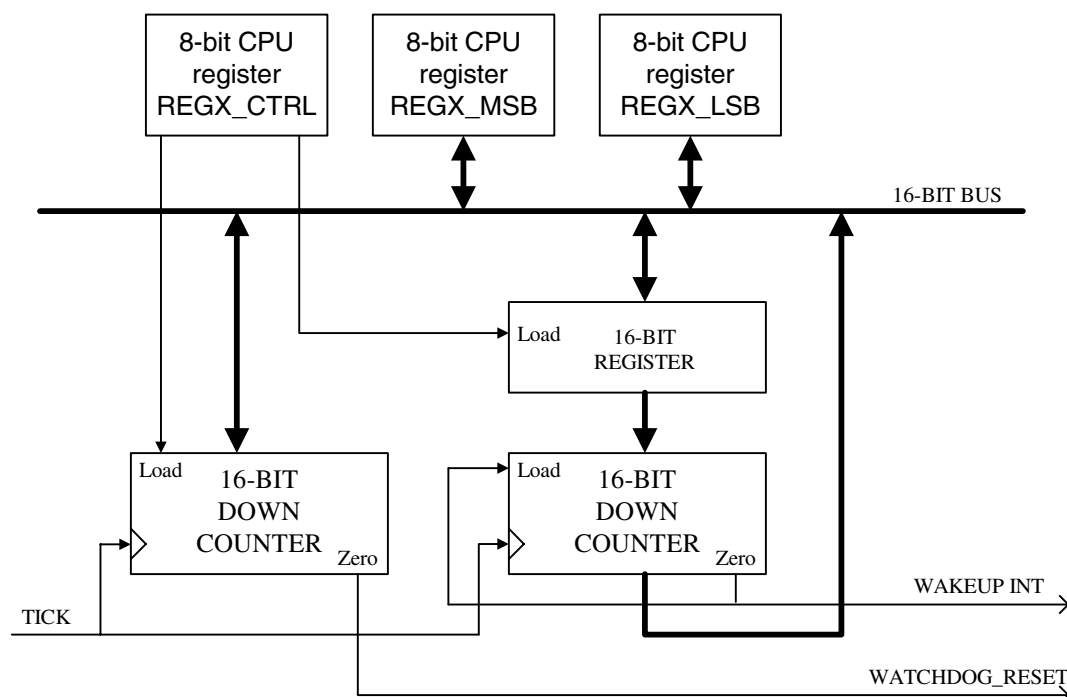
8-bit CPU register REGX_CTRL

8-bit CPU register REGX_MSB

8-bit CPU register REGX_LSB

16-BIT BUS

Load

16-BIT REGISTER

Load

16-BIT DOWN COUNTER

Zero

Load

16-BIT DOWN COUNTER

Zero

WAKEUP INT

TICK

WATCHDOG_RESET